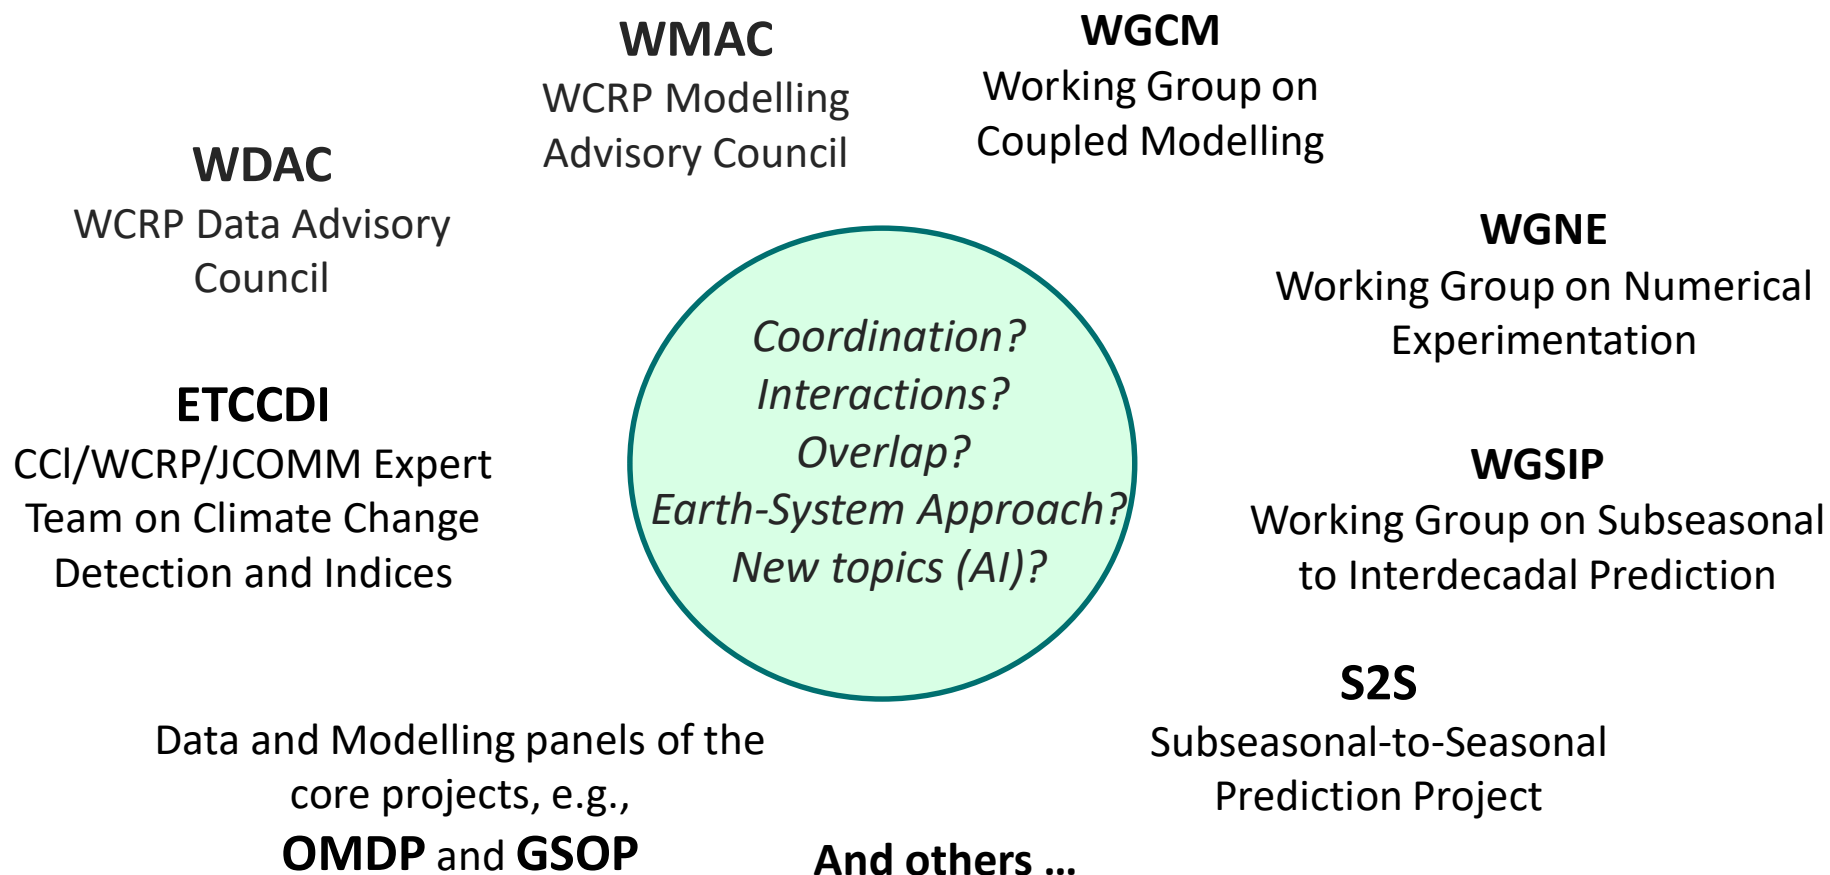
WMAC
WCRP Modelling Advisory Council

WGCM
Working Group on Coupled Modelling

WDAC
WCRP Data Advisory Council

WGNE
Working Group on Numerical Experimentation

Coordination?
Interactions?
Overlap?
Earth-System Approach?
New topics (AI)?

ETCCDI
CCl/WCRP/JCOMM Expert Team on Climate Change Detection and Indices

WGSIP
Working Group on Subseasonal to Interdecadal Prediction

S2S
Subseasonal-to-Seasonal Prediction Project

Data and Modelling panels of the core projects, e.g.,
OMDP and GSOP

And others …